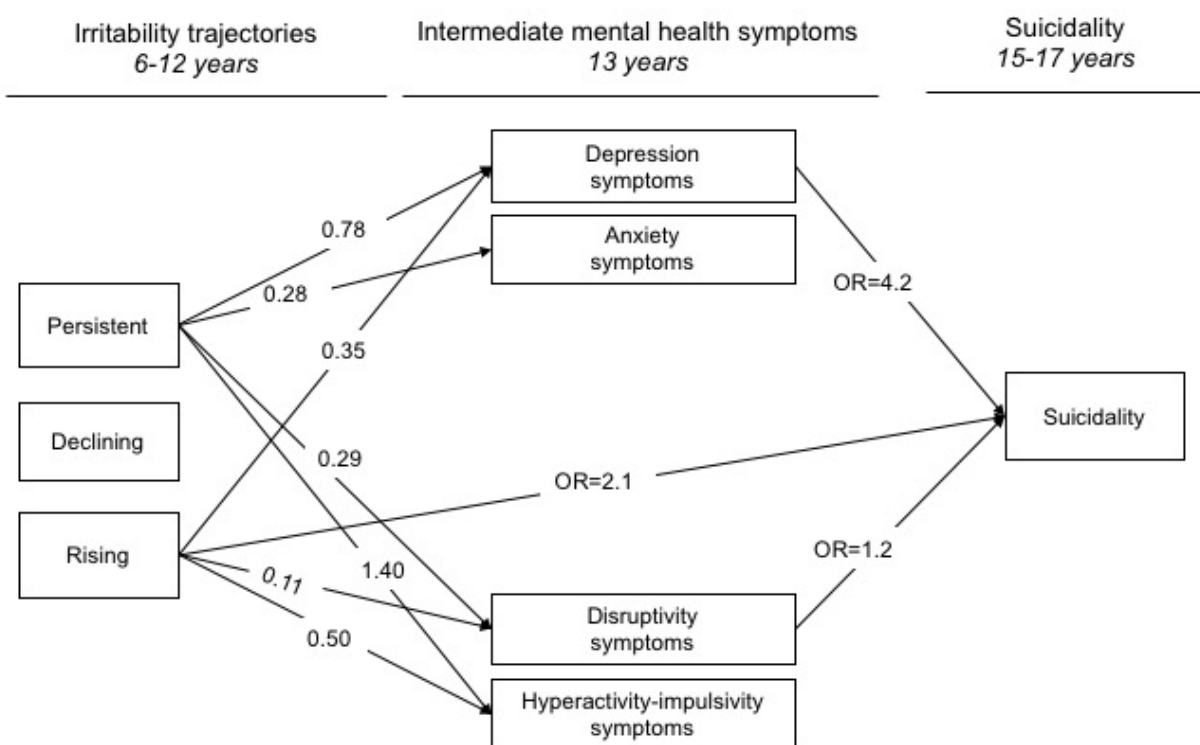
Irritability trajectories
*6-12 years*

Intermediate mental health symptoms
*13 years*

Suicidality
*15-17 years*

Depression symptoms

Anxiety symptoms

0.78

0.28

Persistent

0.35

OR=4.2

Declining

0.29

Suicidality

OR=2.1

Rising

OR=1.2

*0.11*

1.40

Disruptivity symptoms

0.50

Hyperactivity-impulsivity symptoms